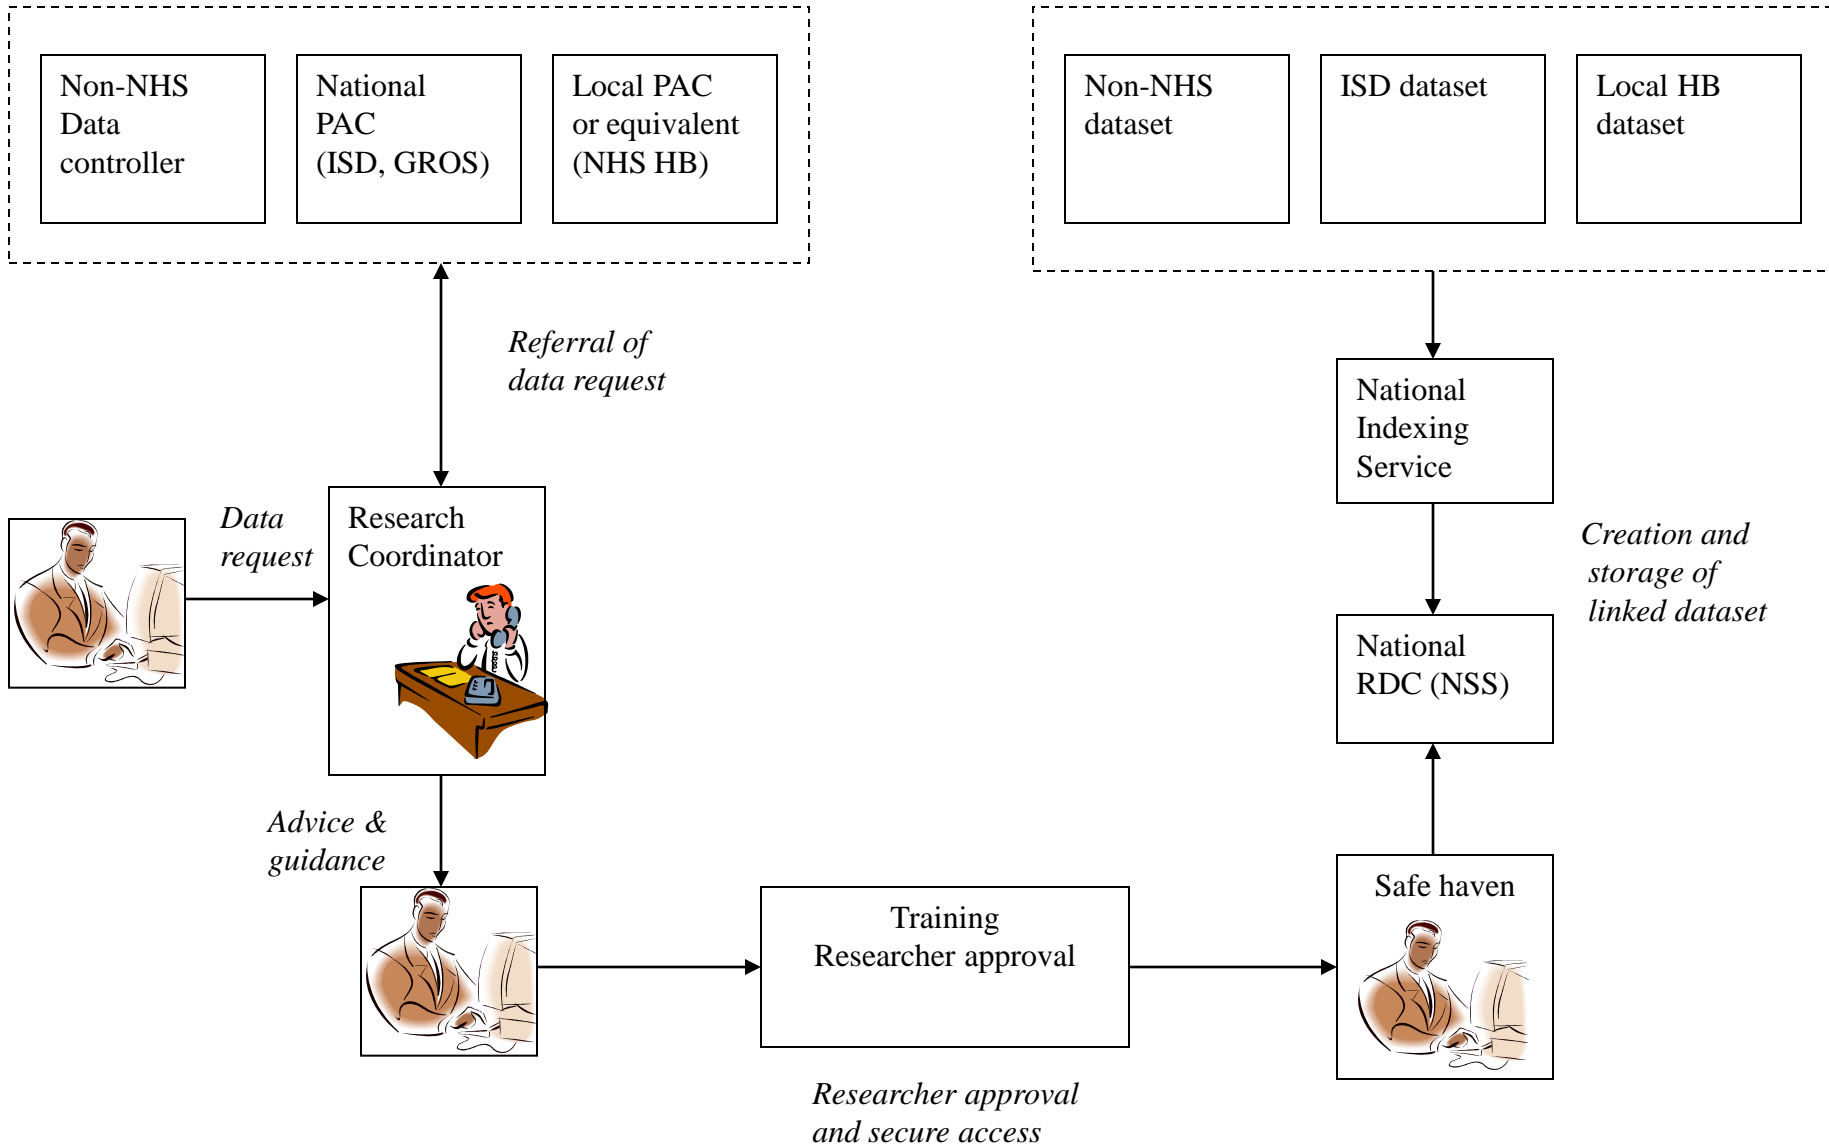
Non-NHS Data controller

National PAC (ISD, GROS)

Local PAC or equivalent (NHS HB)

Non-NHS dataset

ISD dataset

Local HB dataset

Referral of data request

National Indexing Service

Creation and storage of linked dataset

Data request

Research Coordinator

National RDC (NSS)

Advice & guidance

Training
Researcher approval

Safe haven

Researcher approval and secure access